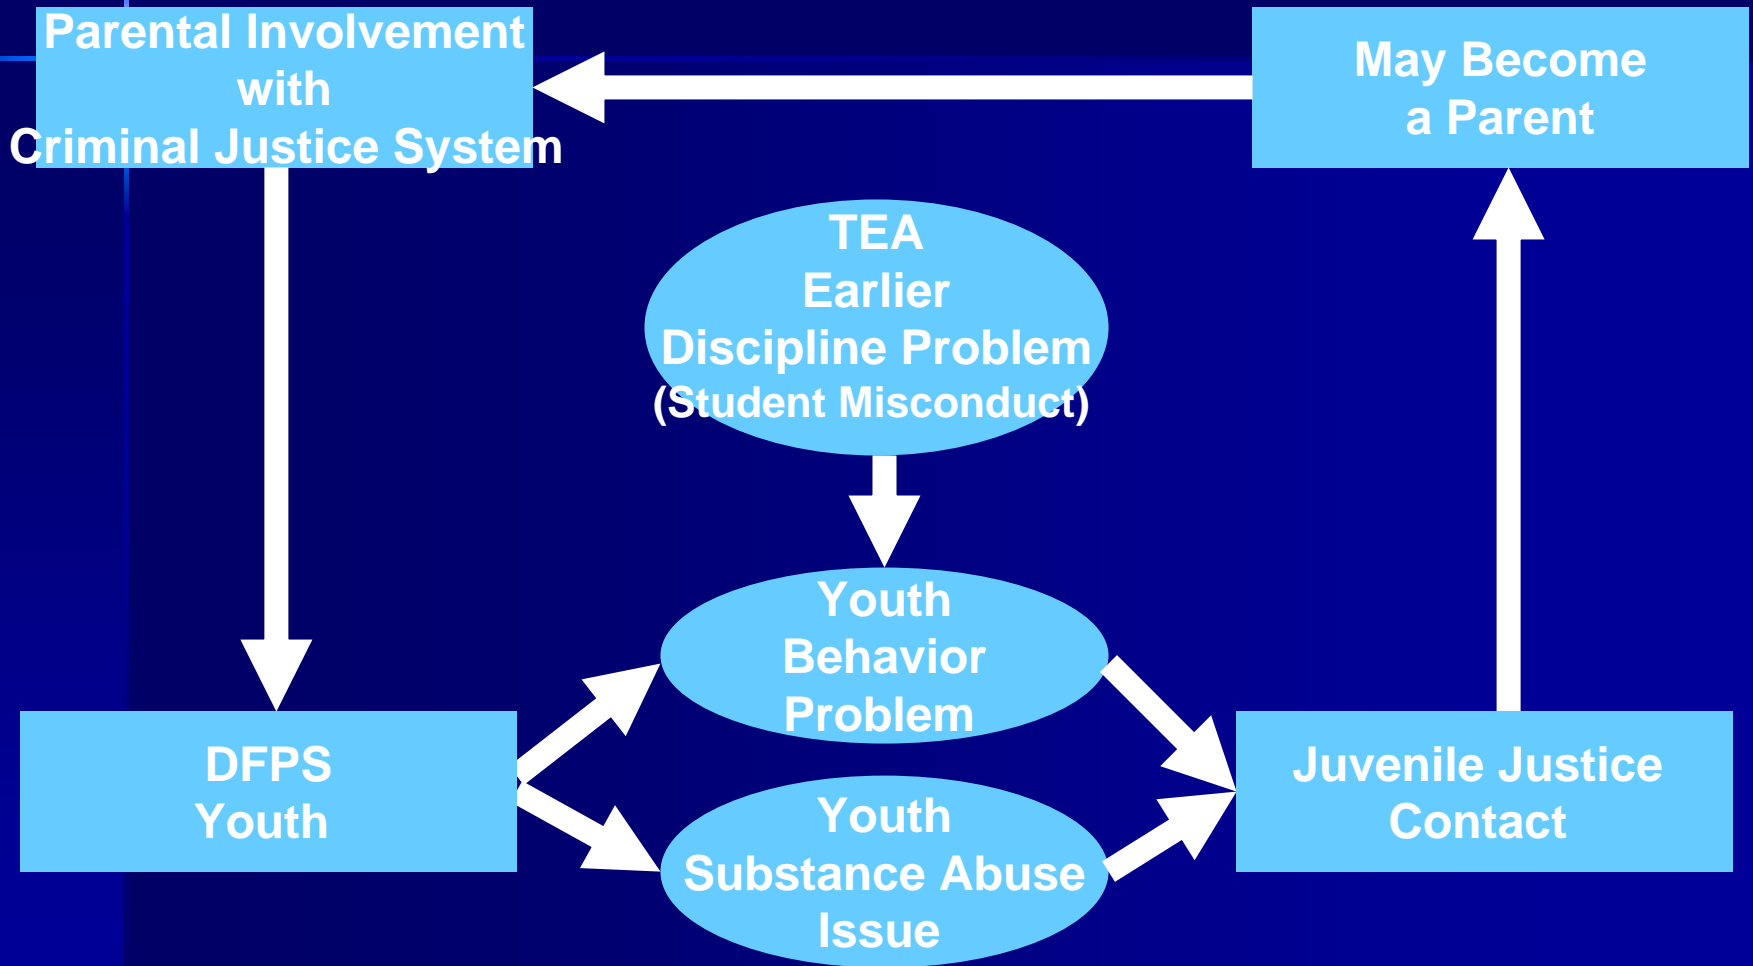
Parental Involvement with Criminal Justice System

May Become a Parent

TEA
Earlier
Discipline Problem
(Student Misconduct)

Youth
Behavior
Problem

DFPS
Youth

Youth
Substance Abuse
Issue

Juvenile Justice
Contact